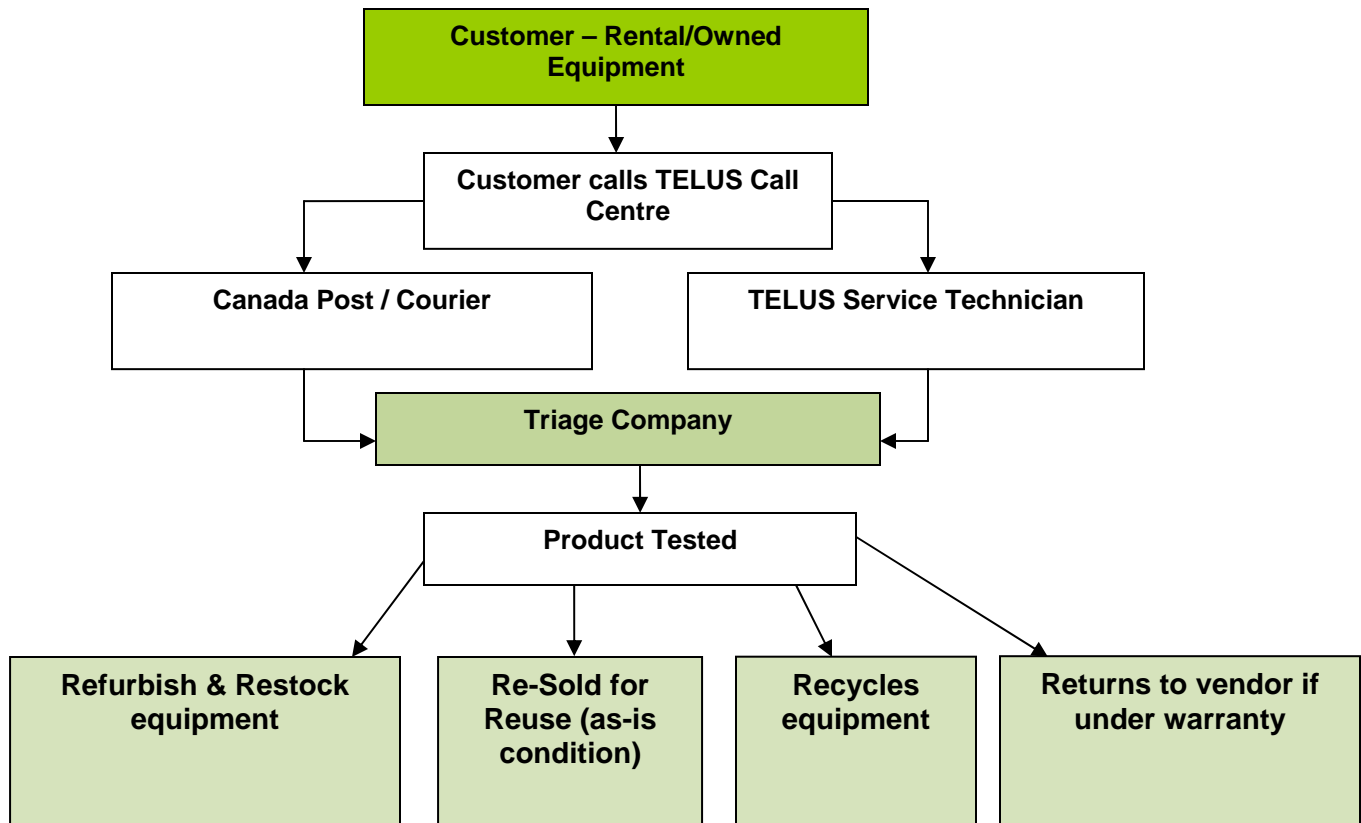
Customer – Rental/Owned Equipment

Customer calls TELUS Call Centre

Canada Post / Courier

TELUS Service Technician

Triage Company

Product Tested

Refurbish & Restock equipment

Re-Sold for Reuse (as-is condition)

Recycles equipment

Returns to vendor if under warranty